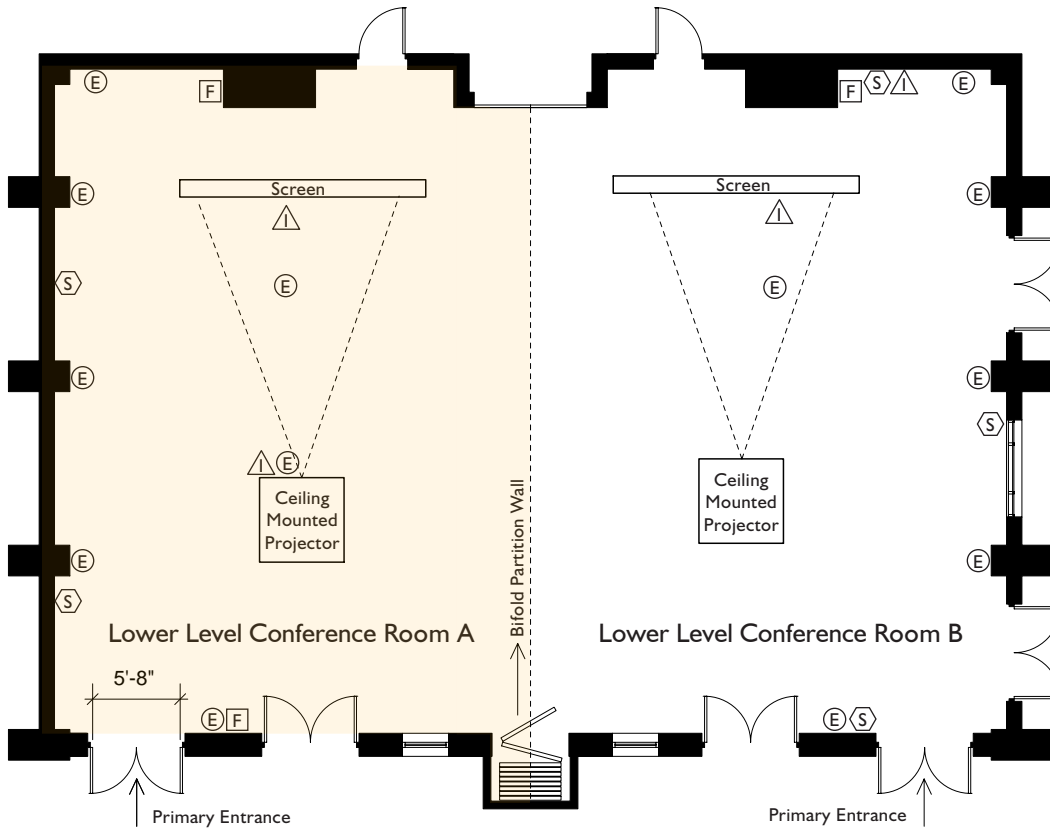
E
F
F
S
I
E

Screen
I
E

Screen
I
E

E
S
E

E
S
E

I
E

Ceiling Mounted Projector

Ceiling Mounted Projector

E
S
E
S

Lower Level Conference Room A

Bifold Partition Wall

Lower Level Conference Room B

5'-8"

E
F

E
S

Primary Entrance

Primary Entrance